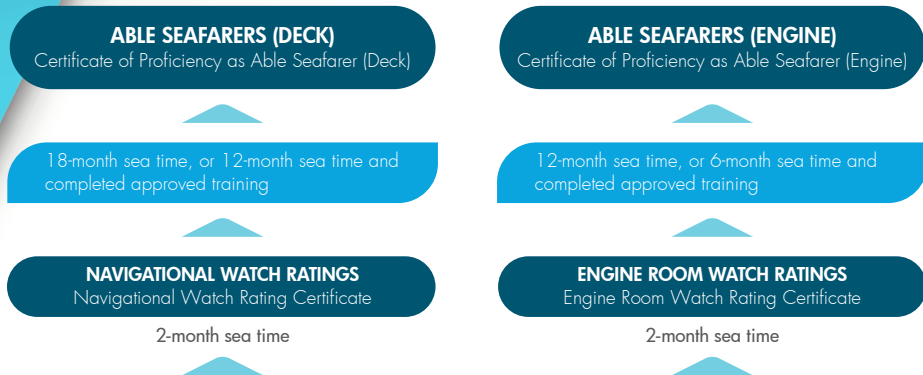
ABLE SEAFARERS (DECK)
Certificate of Proficiency as Able Seafarer (Deck)

18-month sea time, or 12-month sea time and completed approved training

NAVIGATIONAL WATCH RATINGS
Navigational Watch Rating Certificate

2-month sea time

ABLE SEAFARERS (ENGINE)
Certificate of Proficiency as Able Seafarer (Engine)

12-month sea time, or 6-month sea time and completed approved training

ENGINE ROOM WATCH RATINGS
Engine Room Watch Rating Certificate

2-month sea time